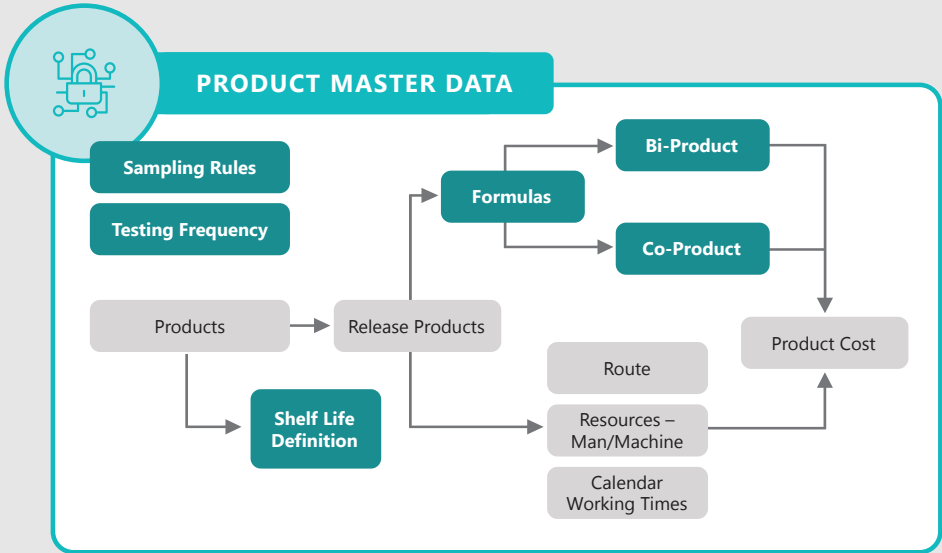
PRODUCT MASTER DATA

Sampling Rules

Testing Frequency

Formulas

Bi-Product

Co-Product

Products

Release Products

Product Cost

Route

Shelf Life Definition

Resources – Man/Machine

Calendar Working Times